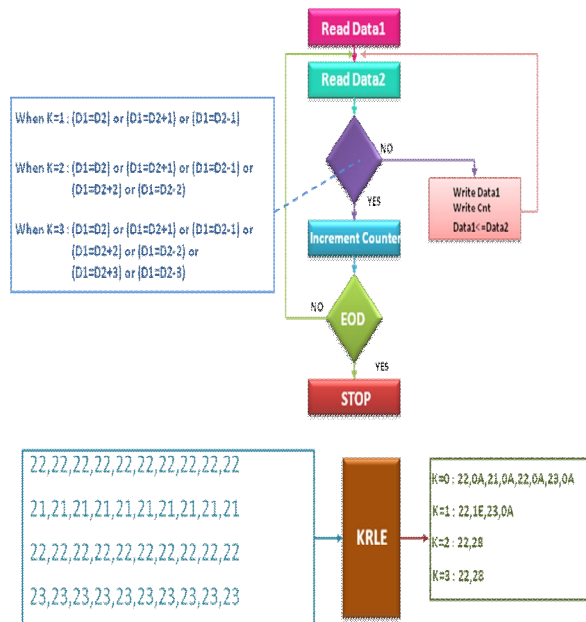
Read Data1

Read Data2

When K=1 : (D1=D2) or (D1=D2+1) or (D1=D2-1)

When K=2 : (D1=D2) or (D1=D2+1) or (D1=D2-1) or (D1=D2+2) or (D1=D2-2)

When K=3 : (D1=D2) or (D1=D2+1) or (D1=D2-1) or (D1=D2+2) or (D1=D2-2) or (D1=D2+3) or (D1=D2-3)

NO

Write Data1
Write Cnt
Data1<=Data2

YES

Increment Counter

NO

EOD

YES

STOP

22,22,22,22,22,22,22,22,22,22

21,21,21,21,21,21,21,21,21,21

22,22,22,22,22,22,22,22,22,22

23,23,23,23,23,23,23,23,23,23

KRLE

K=0 : 22,0A,21,0A,22,0A,23,0A

K=1 : 22,1E,23,0A

K=2 : 22,28

K=3 : 22,28